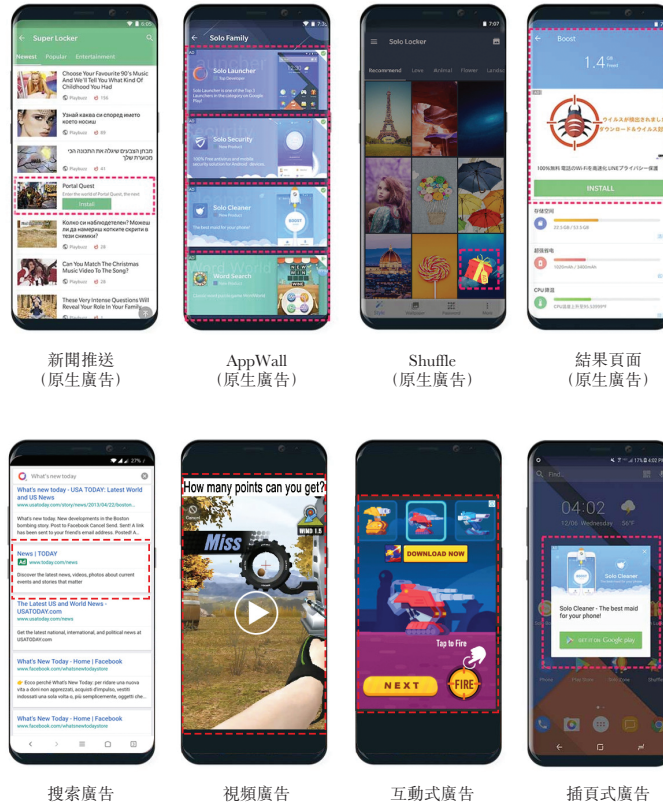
Super Locker
Newest Popular Entertainment
Choose Your Favourite 90's Music And We'll Tell You What Kind Of Childhood You Had
Playbuzz 150
Узнай каква си според името което носиш
Playbuzz 85
מבחן הצבעים שיגלה לנו את החכמה הכי מטורפת שלך
Playbuzz 41
Portal Quest
Enter the world of Portal Quest, the best
Install
Колко си наблюдателен? Можеш ли да намериш котките скрити в тези снимки?
Playbuzz 28
Can You Watch The Christmas Music Video To The Song?
Playbuzz 28
These Very Intense Questions Will Reveal Your Role In Your Family

Solo Family
Solo Launcher
Solo Security
Solo Cleaner
Word Search

Solo Locker
Recommend Love Animal Flower Landscape

Boost
1.4
ウイルスが検出されました
ダウンロード&ウイルス
INSTALL

新聞推送
（原生廣告）

AppWall
（原生廣告）

Shuffle
（原生廣告）

結果頁面
（原生廣告）

What's new today
What's new today - USA TODAY: Latest World and US News
www.usatoday.com/story/news/2013/04/22/boston...
News | TODAY
Ad www.today.com/news
Discover the latest news, videos, photos about current events and stories that matter
The Latest US and World News - USATODAY.com
www.usatoday.com/news
Get the latest national, international, and political news at USATODAY.com
What's New Today - Home | Facebook
www.facebook.com/whatsnewtodaystore
What's New Today - Home | Facebook
www.facebook.com/whatsnewtodaystore

How many points can you get?
Miss
WIND 1.5

DOWNLOAD NOW
Tap to Fire
NEXT
FIRE

04:02
12/06, Wednesday 56°F
Solo Cleaner
Solo Cleaner - The best maid for your phone!
GET IT ON Google play

搜索廣告

視頻廣告

互動式廣告

插頁式廣告